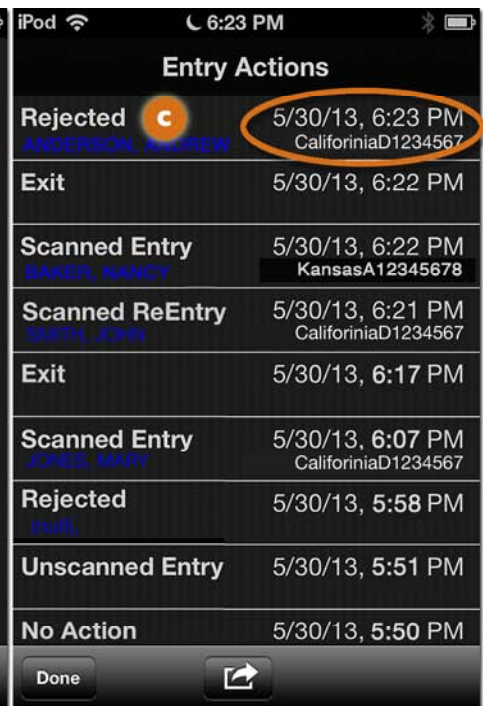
iPod 6:23 PM

Entry Actions

Rejected c 5/30/13, 6:23 PM
ANDERSON, ANDREW CaliforiniaD1234567

Exit 5/30/13, 6:22 PM

Scanned Entry 5/30/13, 6:22 PM
BAKER, NANCY KansasA12345678

Scanned ReEntry 5/30/13, 6:21 PM
SMITH, JOHN CaliforiniaD1234567

Exit 5/30/13, 6:17 PM

Scanned Entry 5/30/13, 6:07 PM
JONES, MARY CaliforiniaD1234567

Rejected 5/30/13, 5:58 PM
(null)

Unscanned Entry 5/30/13, 5:51 PM

No Action 5/30/13, 5:50 PM

Done